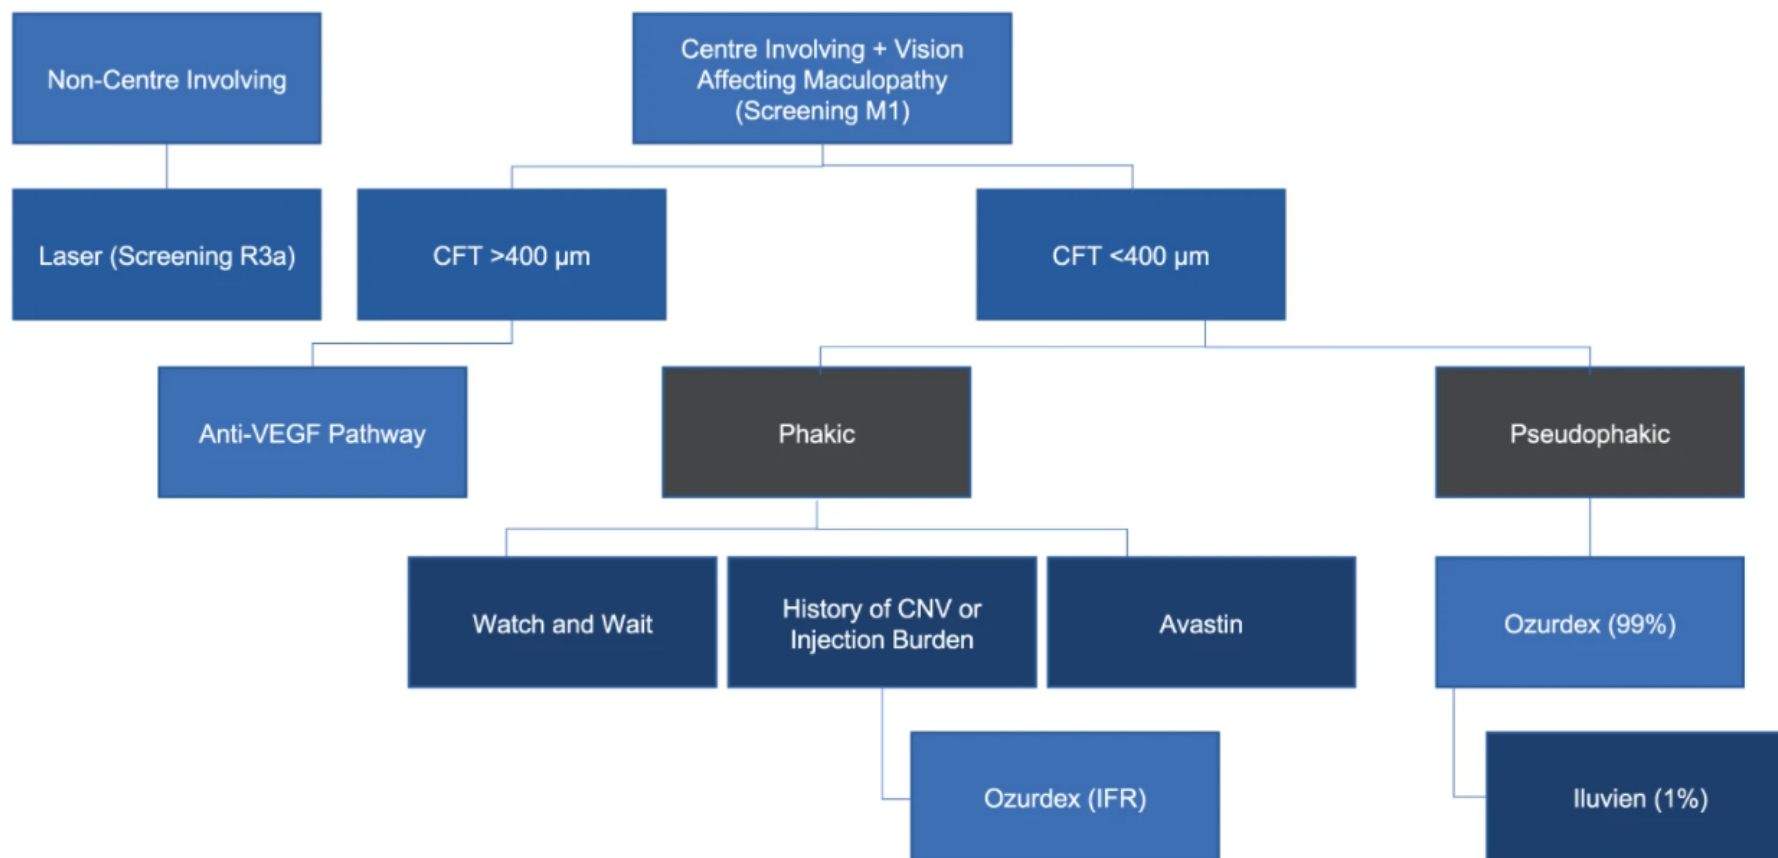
Non-Centre Involving

Centre Involving + Vision Affecting Maculopathy (Screening M1)

Laser (Screening R3a)

CFT >400 µm

CFT <400 µm

Anti-VEGF Pathway

Phakic

Pseudophakic

Watch and Wait

History of CNV or Injection Burden

Avastin

Ozurdex (99%)

Ozurdex (IFR)

Iluvien (1%)